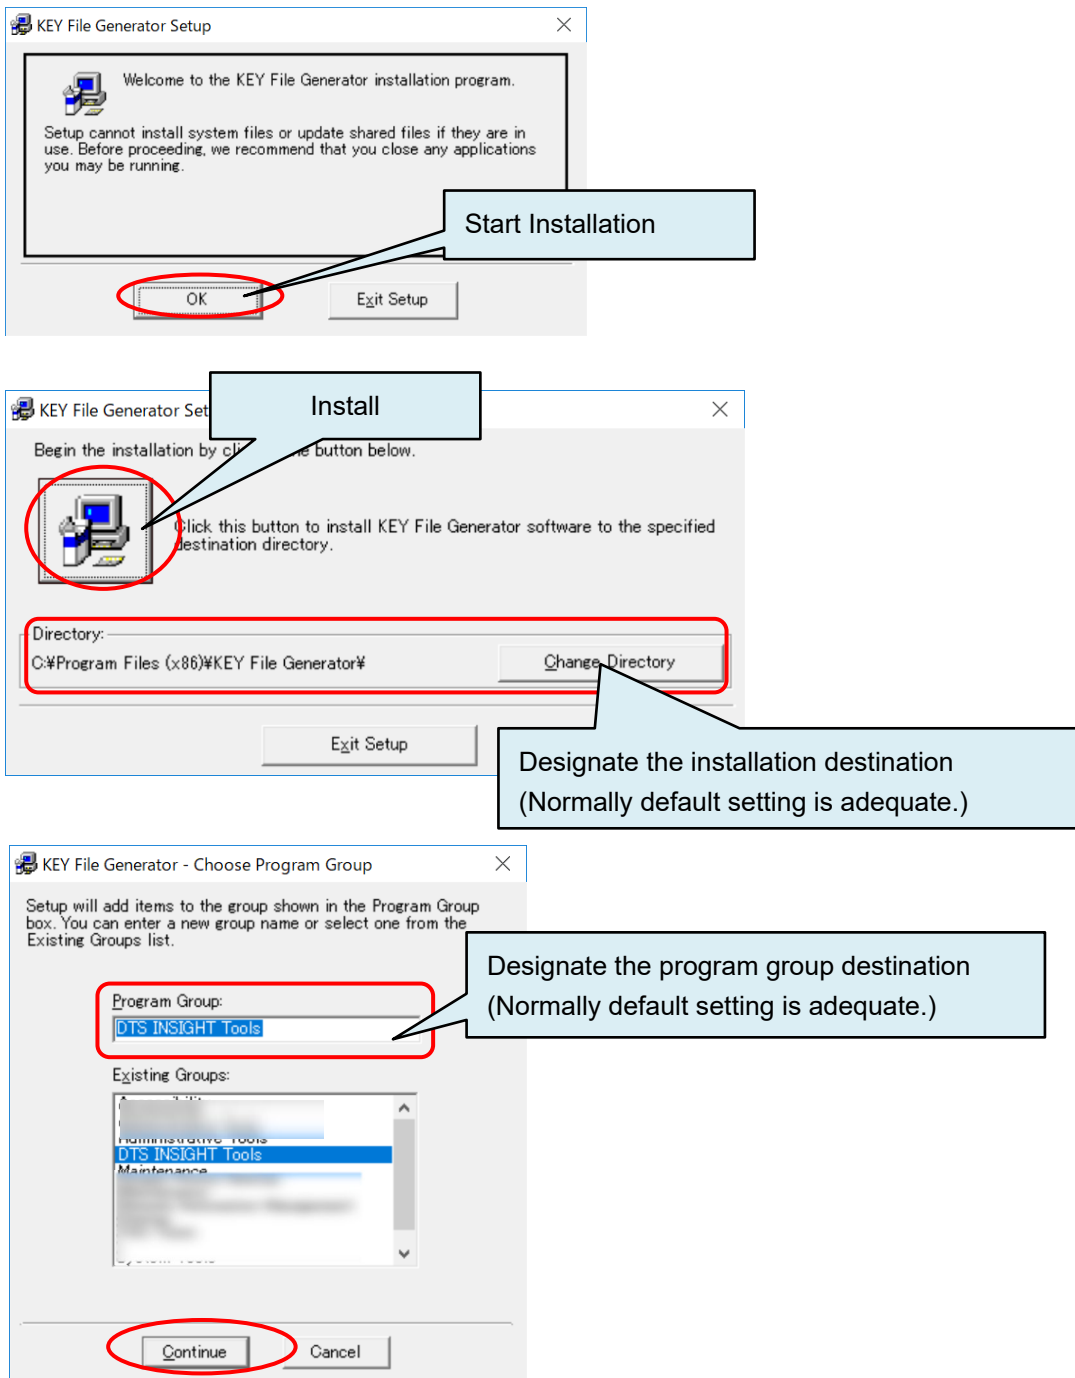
KEY File Generator Setup

Welcome to the KEY File Generator installation program.

Setup cannot install system files or update shared files if they are in use. Before proceeding, we recommend that you close any applications you may be running.

Start Installation

OK

Exit Setup

KEY File Generator Set

Install

Begin the installation by cl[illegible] button below.

Click this button to install KEY File Generator software to the specified destination directory.

Directory:

C:¥Program Files (x86)¥KEY File Generator¥

Change Directory

Exit Setup

Designate the installation destination (Normally default setting is adequate.)

KEY File Generator - Choose Program Group

Setup will add items to the group shown in the Program Group box. You can enter a new group name or select one from the Existing Groups list.

Designate the program group destination (Normally default setting is adequate.)

Program Group:

DTS INSIGHT Tools

Existing Groups:

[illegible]
Administrative Tools
DTS INSIGHT Tools
Maintenance
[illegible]
System Tools

Continue

Cancel